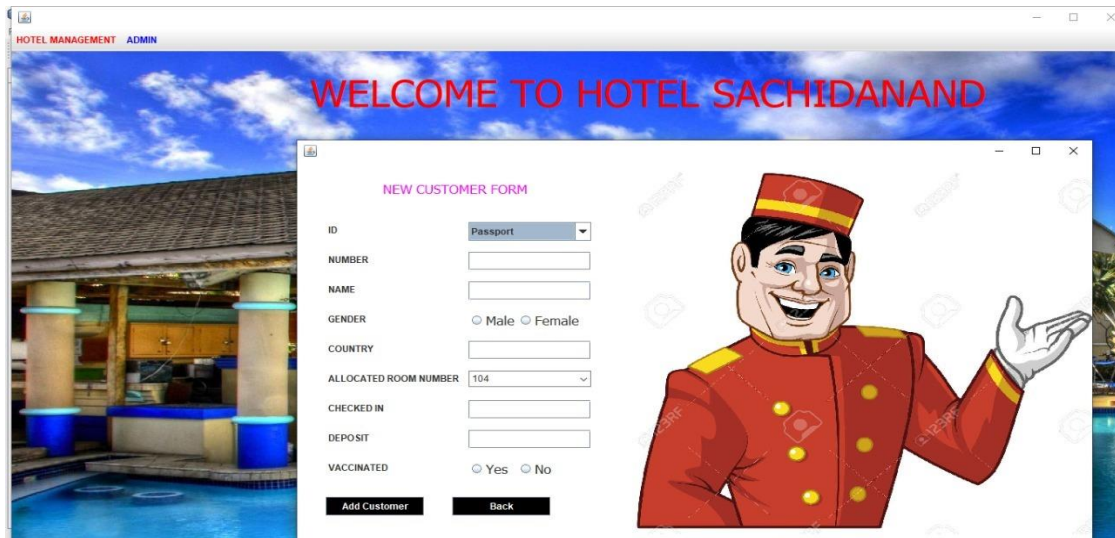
HOTEL MANAGEMENT ADMIN

WELCOME TO HOTEL SACHIDANAND

NEW CUSTOMER FORM

ID Passport

NUMBER

NAME

GENDER Male Female

COUNTRY

ALLOCATED ROOM NUMBER 104

CHECKED IN

DEPOSIT

VACCINATED Yes No

Add Customer Back